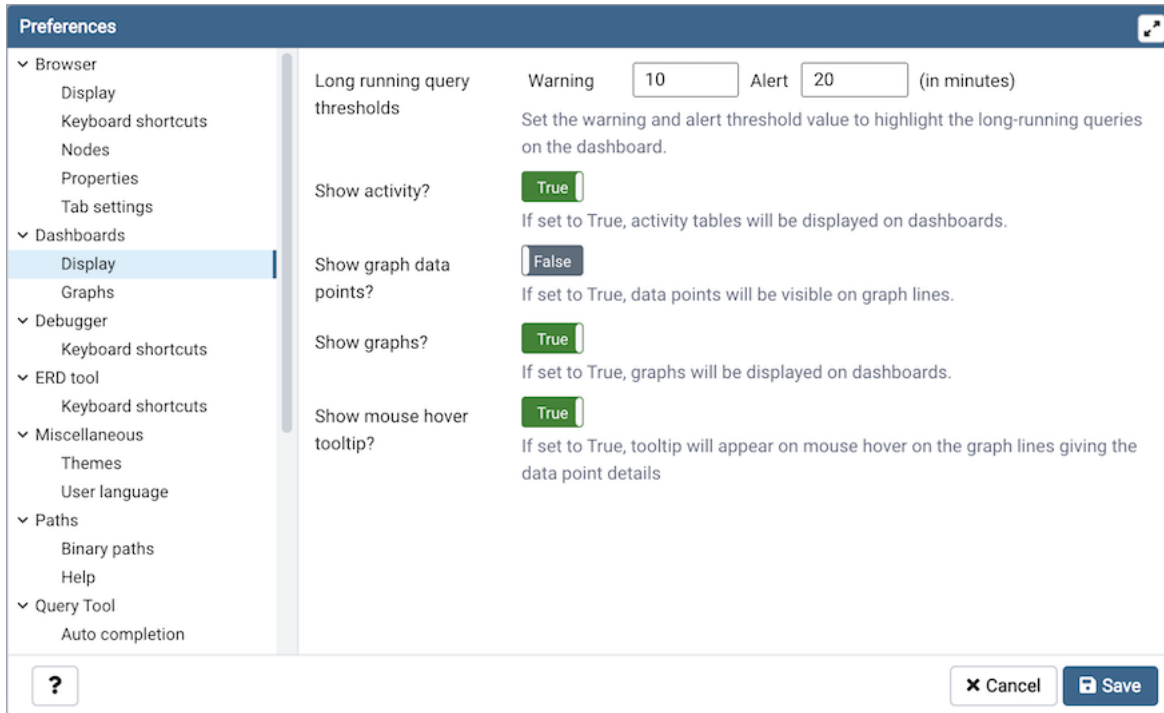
Preferences

Browser
Display
Keyboard shortcuts
Nodes
Properties
Tab settings
Dashboards
Display
Graphs
Debugger
Keyboard shortcuts
ERD tool
Keyboard shortcuts
Miscellaneous
Themes
User language
Paths
Binary paths
Help
Query Tool
Auto completion

Long running query thresholds
Warning 10 Alert 20 (in minutes)
Set the warning and alert threshold value to highlight the long-running queries on the dashboard.

Show activity?
True
If set to True, activity tables will be displayed on dashboards.

Show graph data points?
False
If set to True, data points will be visible on graph lines.

Show graphs?
True
If set to True, graphs will be displayed on dashboards.

Show mouse hover tooltip?
True
If set to True, tooltip will appear on mouse hover on the graph lines giving the data point details

?
Cancel
Save